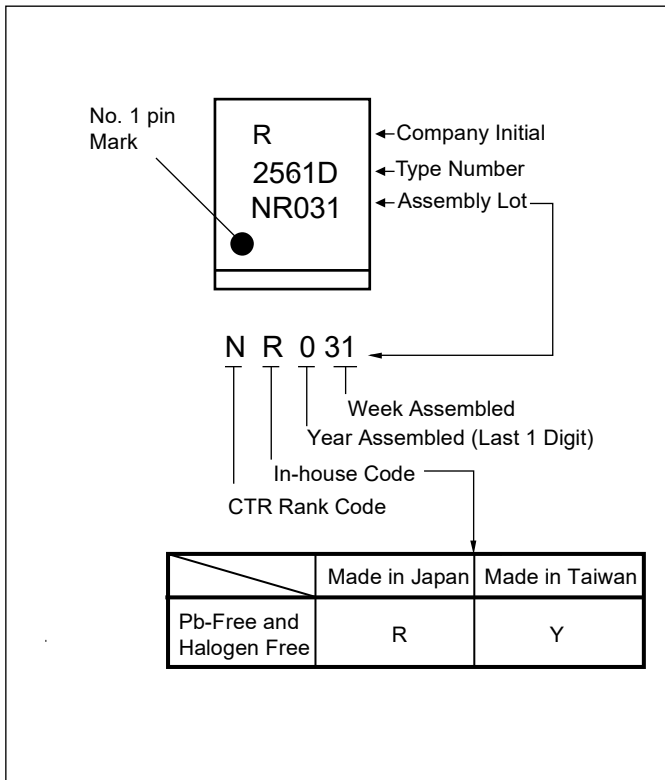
No. 1 pin Mark

R
2561D
NR031

Company Initial
Type Number
Assembly Lot

N R 0 31

Week Assembled
Year Assembled (Last 1 Digit)
In-house Code
CTR Rank Code

| | Made in Japan | Made in Taiwan |
|---|---|---|
| Pb-Free and Halogen Free | R | Y |